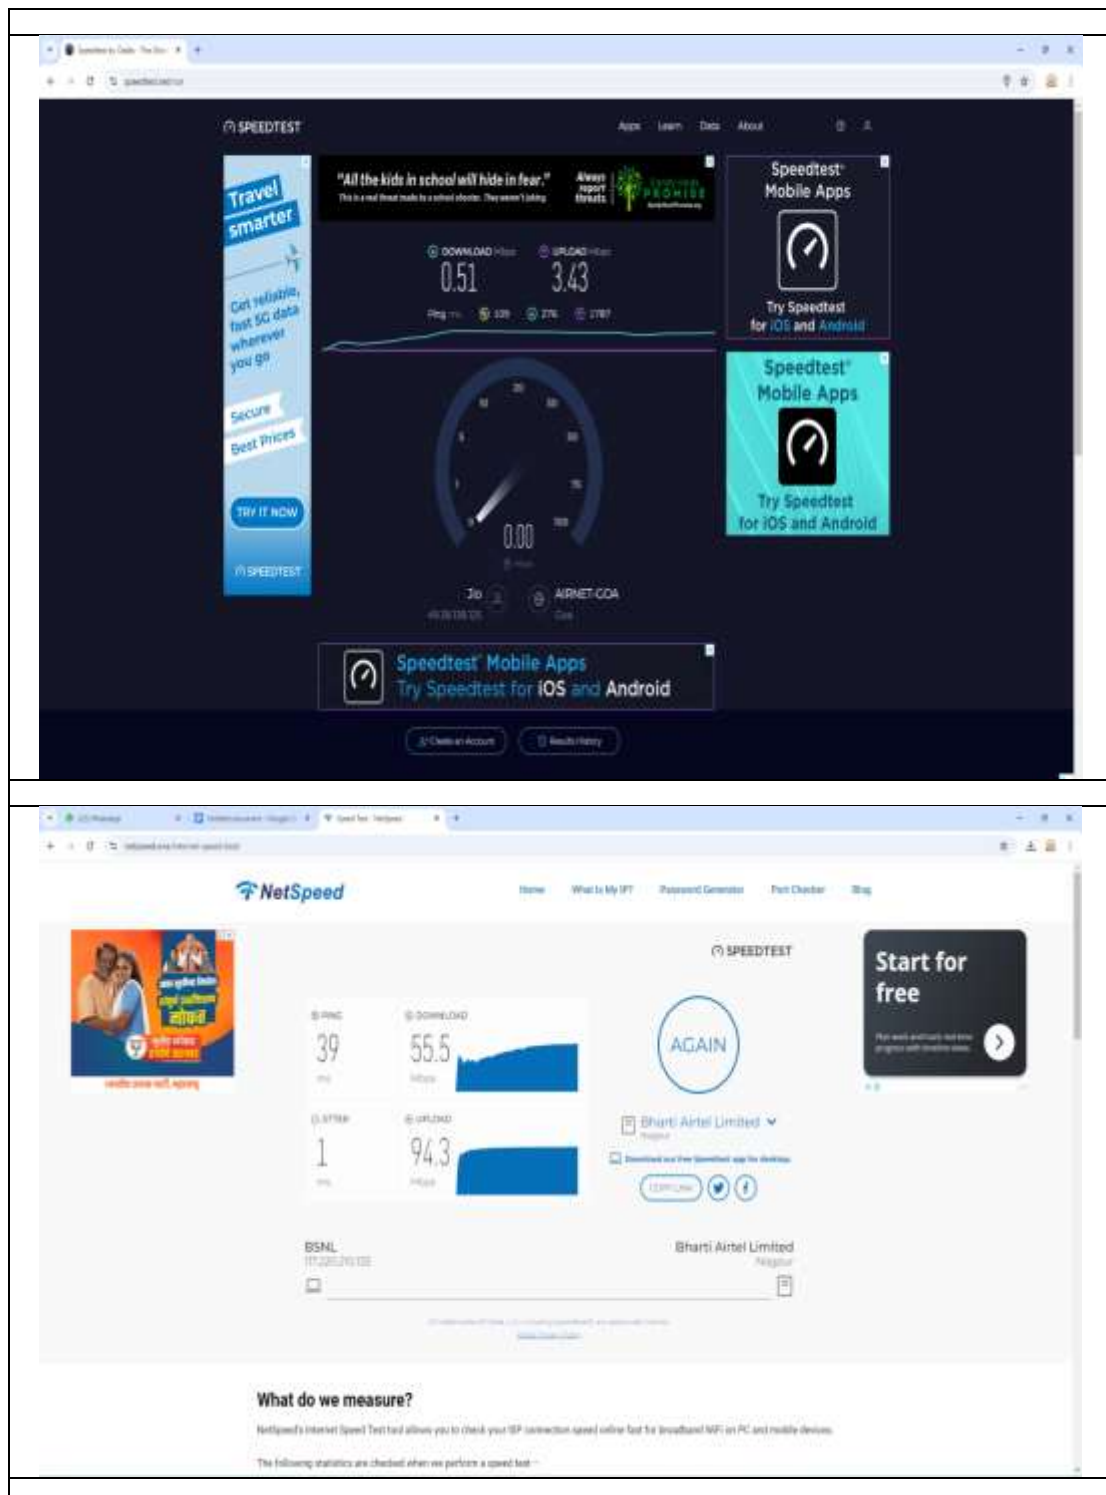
SPEEDTEST

Apps Learn Data About

Travel smarter

Get reliable, fast 5G data wherever you go

Secure

Best Prices

TRY IT NOW

SPEEDTEST

"All the kids in school will hide in fear."

Always report threats.

PROMISE

DOWNLOAD Mbps

UPLOAD Mbps

0.51

3.43

Ping ms

109

276

2787

20

10

30

5

50

1

75

0

100

0.00

Jio

AIRNET-GOA

Goa

Speedtest Mobile Apps

Try Speedtest for iOS and Android

Speedtest Mobile Apps

Try Speedtest for iOS and Android

Speedtest Mobile Apps Try Speedtest for iOS and Android

Create an Account

Results History

NetSpeed

Home

What Is My IP?

Password Generator

Port Checker

Blog

SPEEDTEST

PING

DOWNLOAD

39

ms

55.5

Mbps

JITTER

UPLOAD

1

ms

94.3

Mbps

AGAIN

Bharti Airtel Limited

Nagpur

Download our free Speedtest app for desktop

Start for free

BSNL

Bharti Airtel Limited

Nagpur

What do we measure?

NetSpeed's Internet Speed Test tool allows you to check your ISP connection speed online fast for broadband WiFi on PC and mobile devices.

The following statistics are checked when we perform a speed test :-